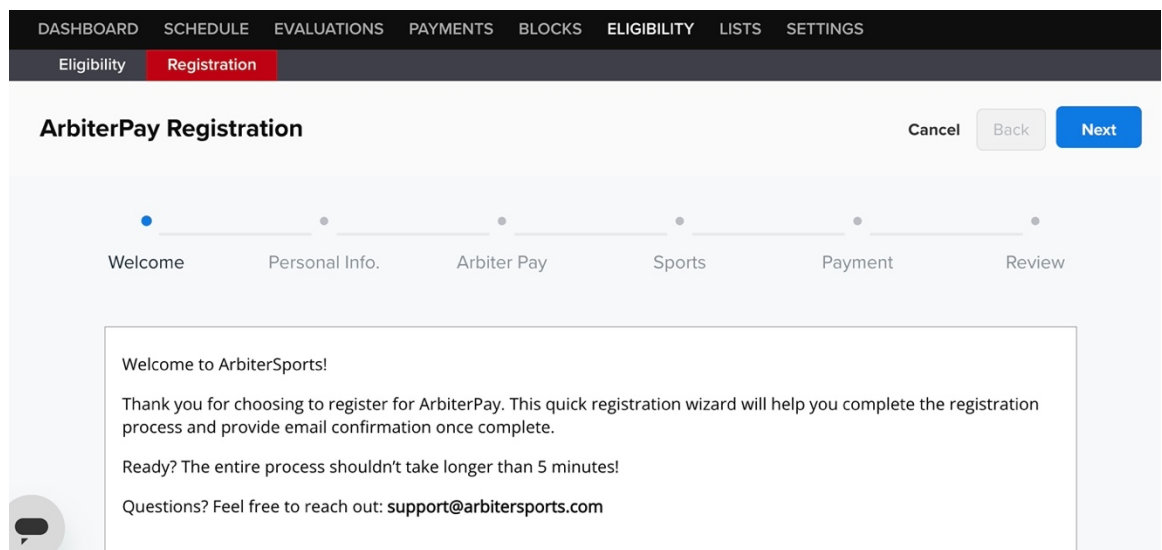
DASHBOARD SCHEDULE EVALUATIONS PAYMENTS BLOCKS ELIGIBILITY LISTS SETTINGS

Eligibility Registration

ArbiterPay Registration

Cancel Back Next

Welcome Personal Info. Arbiter Pay Sports Payment Review

Welcome to ArbiterSports!

Thank you for choosing to register for ArbiterPay. This quick registration wizard will help you complete the registration process and provide email confirmation once complete.

Ready? The entire process shouldn't take longer than 5 minutes!

Questions? Feel free to reach out: support@arbitersports.com